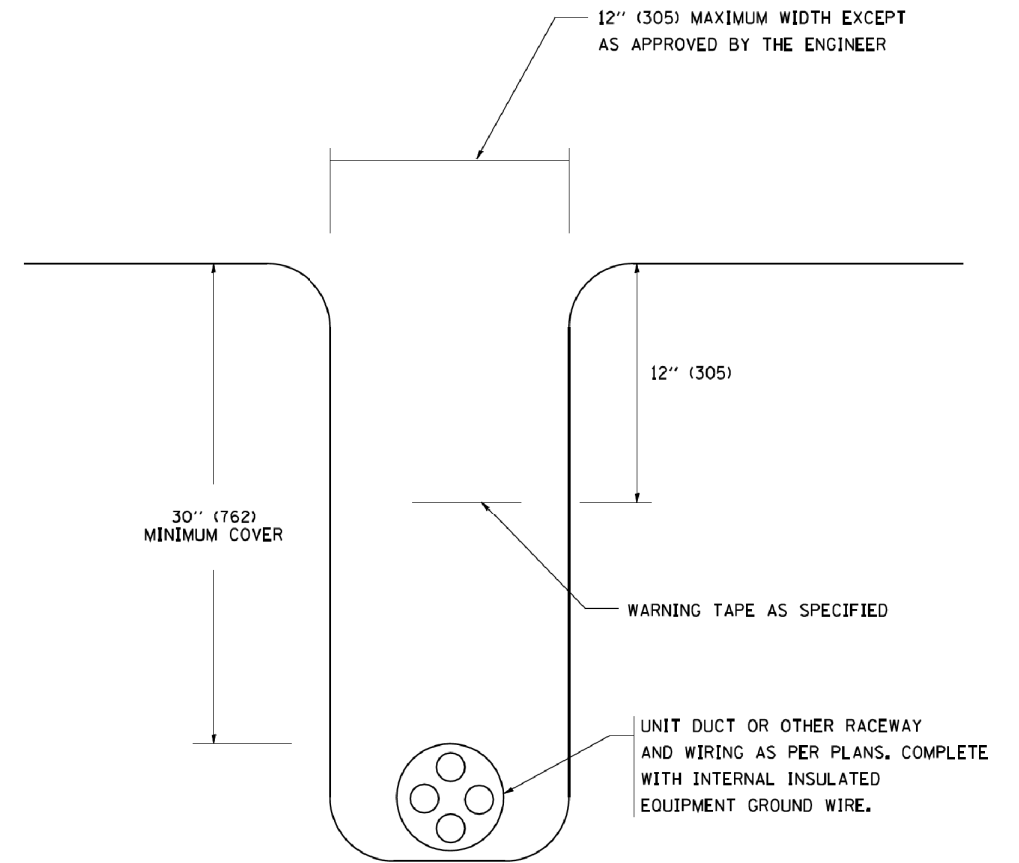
12'' (305) MAXIMUM WIDTH EXCEPT AS APPROVED BY THE ENGINEER

12'' (305)

30'' (762) MINIMUM COVER

WARNING TAPE AS SPECIFIED

UNIT DUCT OR OTHER RACEWAY AND WIRING AS PER PLANS. COMPLETE WITH INTERNAL INSULATED EQUIPMENT GROUND WIRE.